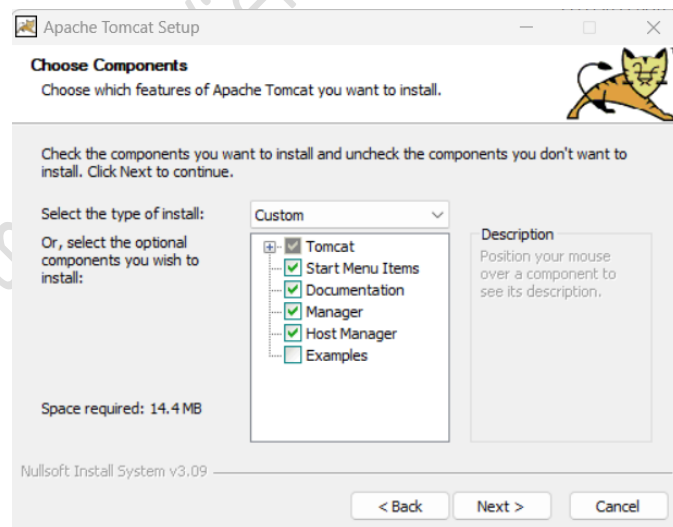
Apache Tomcat Setup

Choose Components

Choose which features of Apache Tomcat you want to install.

Check the components you want to install and uncheck the components you don't want to install. Click Next to continue.

Select the type of install: Custom

Or, select the optional components you wish to install:

Tomcat
Start Menu Items
Documentation
Manager
Host Manager
Examples

Description
Position your mouse over a component to see its description.

Space required: 14.4 MB

Nullsoft Install System v3.09

< Back Next > Cancel